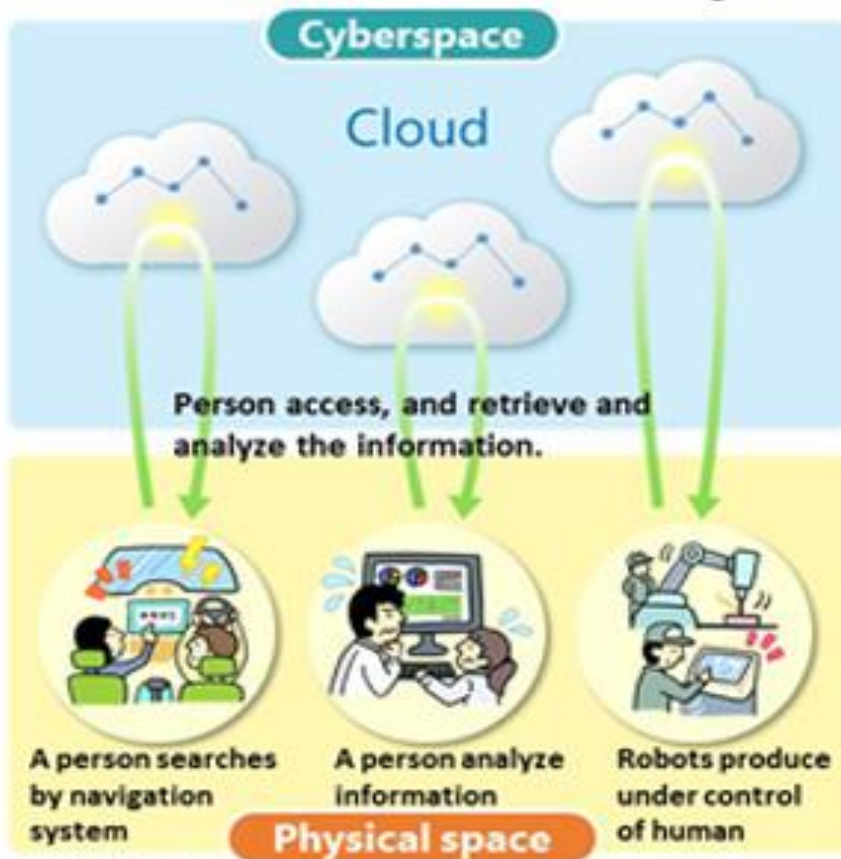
Cyberspace

Cloud

Person access, and retrieve and analyze the information.

A person searches by navigation system

A person analyze information

Robots produce under control of human

Physical space